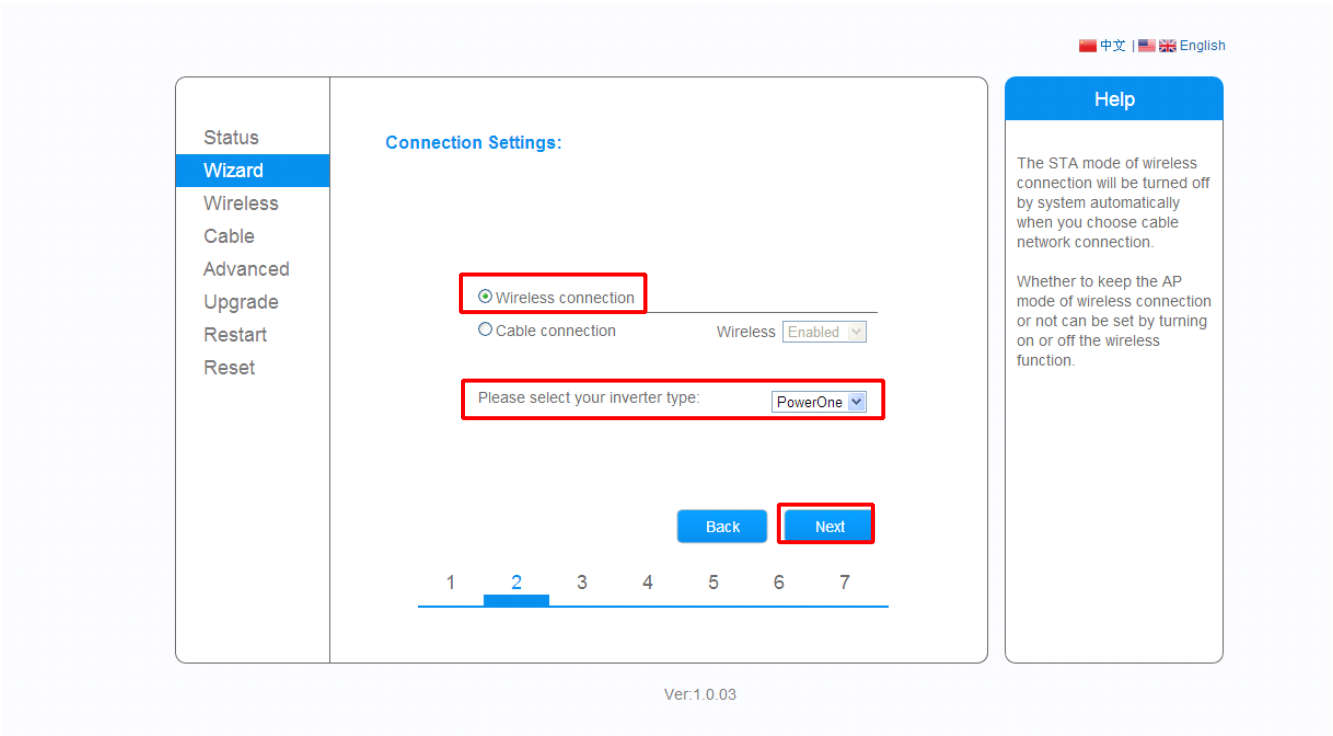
中文 | English

Status
Wizard
Wireless
Cable
Advanced
Upgrade
Restart
Reset

Connection Settings:

Wireless connection
Cable connection
Wireless Enabled

Please select your inverter type: PowerOne

Back
Next

1 2 3 4 5 6 7

Help

The STA mode of wireless connection will be turned off by system automatically when you choose cable network connection.

Whether to keep the AP mode of wireless connection or not can be set by turning on or off the wireless function.

Ver:1.0.03